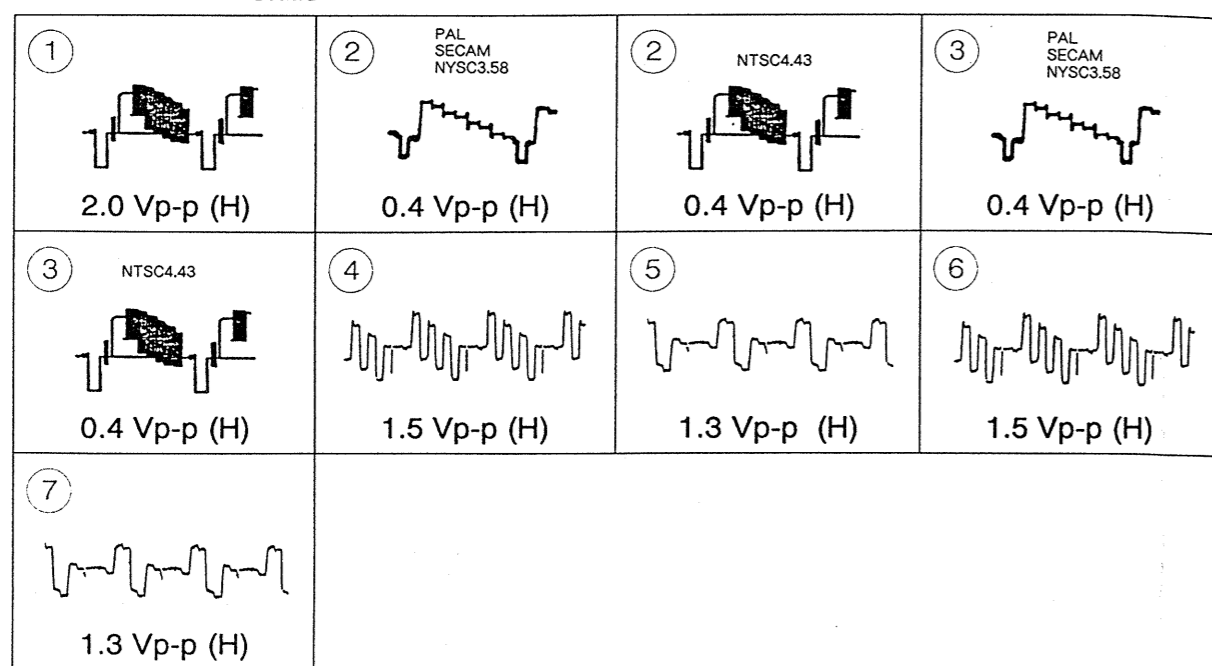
| ① | ② PAL SECAM NYSC3.58 | ② NTSC4.43 | ③ PAL SECAM NYSC3.58 |
|---|---|---|---|
| 2.0 Vp-p (H) | 0.4 Vp-p (H) | 0.4 Vp-p (H) | 0.4 Vp-p (H) |
| ③ NTSC4.43 | ④ | ⑤ | ⑥ |
| 0.4 Vp-p (H) | 1.5 Vp-p (H) | 1.3 Vp-p (H) | 1.5 Vp-p (H) |
| ⑦ | | | |
| 1.3 Vp-p (H) | | | |